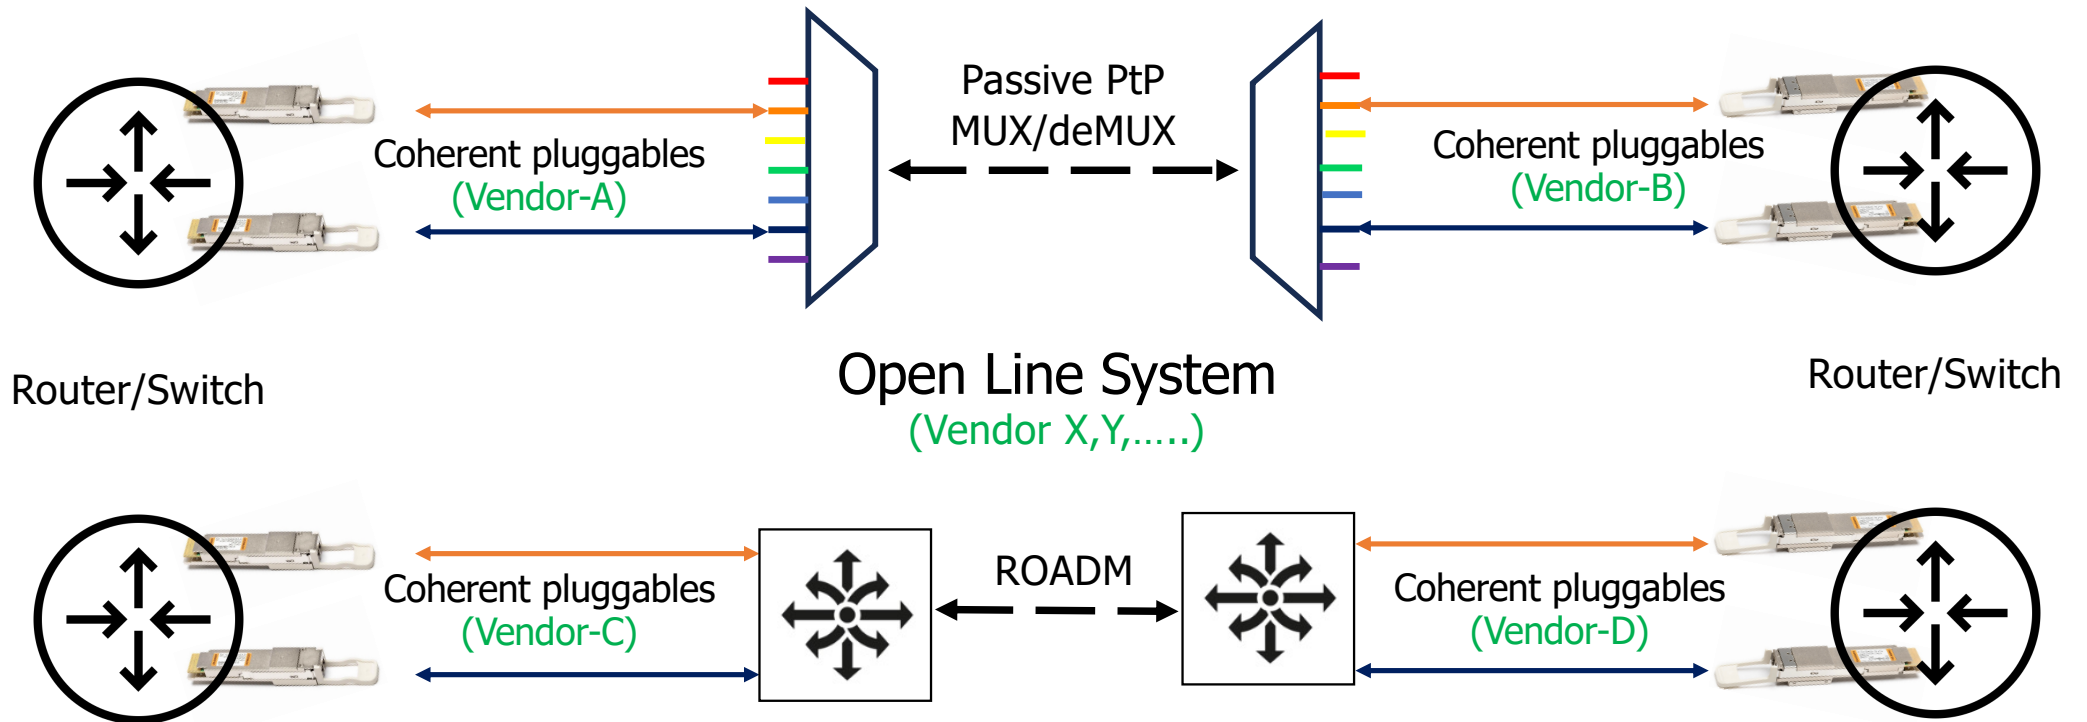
Passive PtP MUX/deMUX

Coherent pluggables
(Vendor-A)

Coherent pluggables
(Vendor-B)

Router/Switch

Open Line System
(Vendor X,Y,…..)

Router/Switch

ROADM

Coherent pluggables
(Vendor-C)

Coherent pluggables
(Vendor-D)